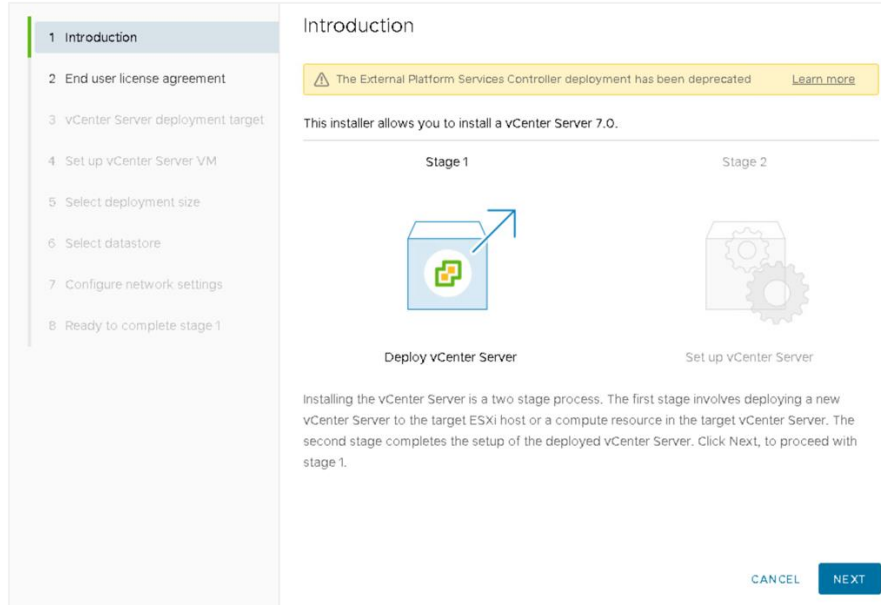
1 Introduction
2 End user license agreement
3 vCenter Server deployment target
4 Set up vCenter Server VM
5 Select deployment size
6 Select datastore
7 Configure network settings
8 Ready to complete stage 1

Introduction

The External Platform Services Controller deployment has been deprecated Learn more

This installer allows you to install a vCenter Server 7.0.

Stage 1

Stage 2

Deploy vCenter Server

Set up vCenter Server

Installing the vCenter Server is a two stage process. The first stage involves deploying a new vCenter Server to the target ESXi host or a compute resource in the target vCenter Server. The second stage completes the setup of the deployed vCenter Server. Click Next, to proceed with stage 1.

CANCEL NEXT